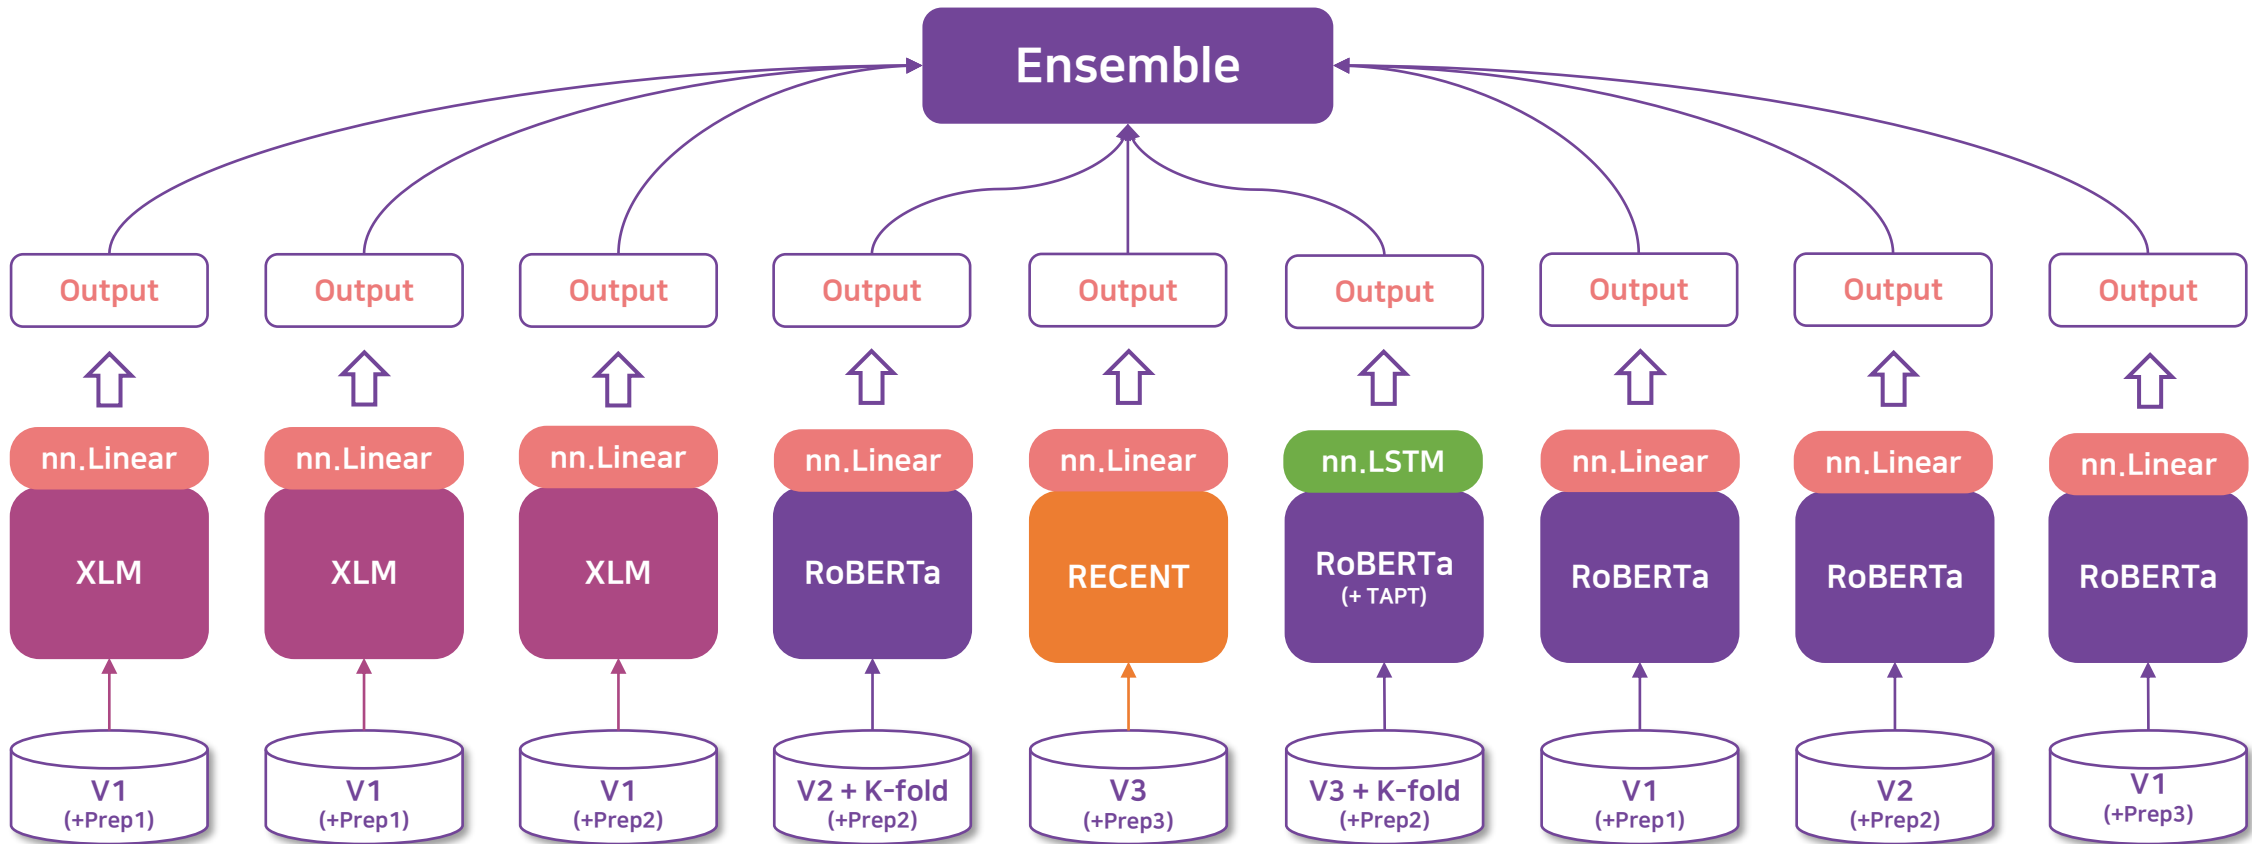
Ensemble

Output
nn.Linear
XLM
V1
(+Prep1)

Output
nn.Linear
XLM
V1
(+Prep1)

Output
nn.Linear
XLM
V1
(+Prep2)

Output
nn.Linear
RoBERTa
V2 + K-fold
(+Prep2)

Output
nn.Linear
RECENT
V3
(+Prep3)

Output
nn.LSTM
RoBERTa
(+ TAPT)
V3 + K-fold
(+Prep2)

Output
nn.Linear
RoBERTa
V1
(+Prep1)

Output
nn.Linear
RoBERTa
V2
(+Prep2)

Output
nn.Linear
RoBERTa
V1
(+Prep3)